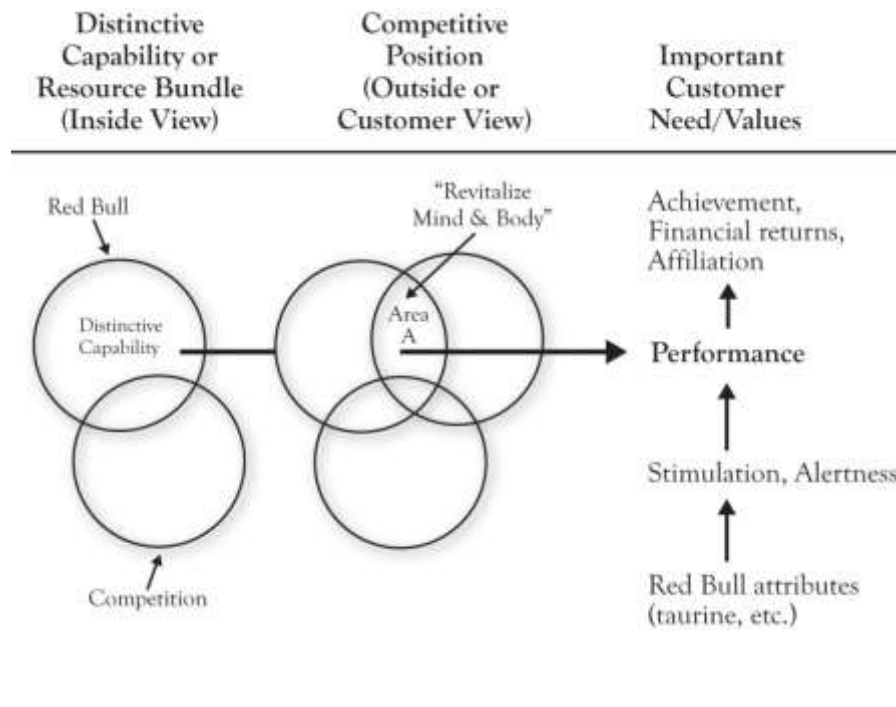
Distinctive Capability or Resource Bundle (Inside View)

Competitive Position (Outside or Customer View)

Important Customer Need/Values

Red Bull

Distinctive Capability

Competition

"Revitalize Mind & Body"

Area A

Achievement, Financial returns, Affiliation

Performance

Stimulation, Alertness

Red Bull attributes (taurine, etc.)